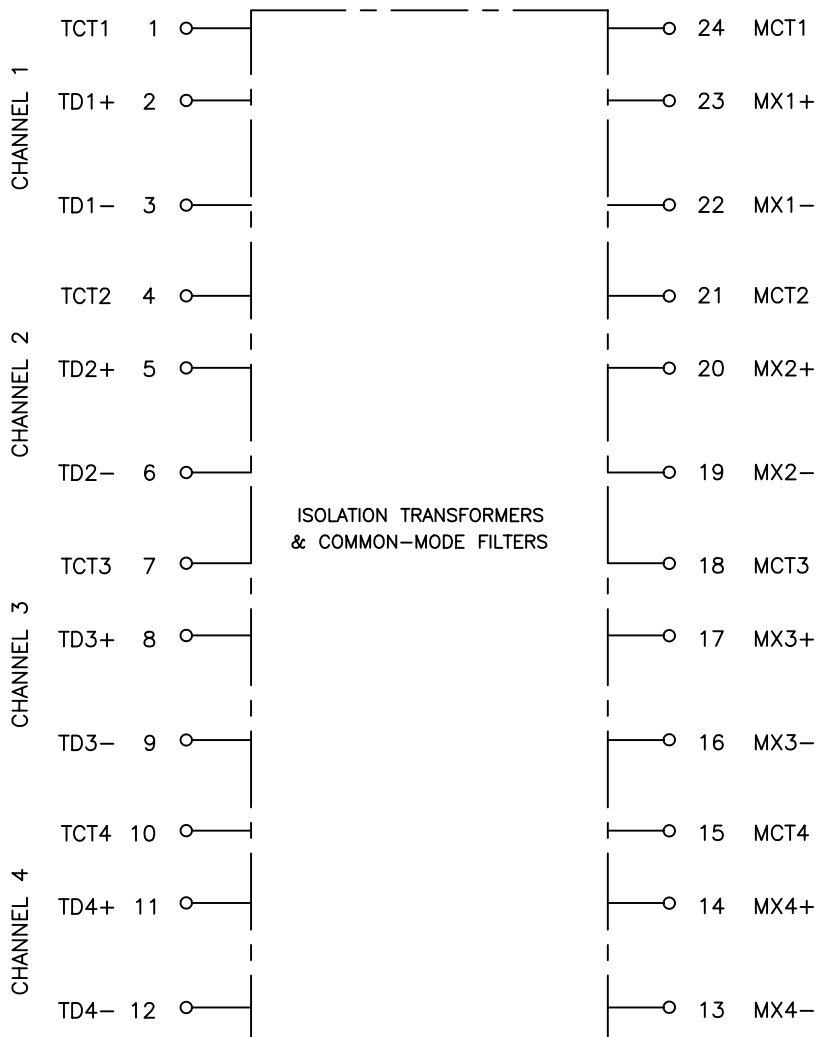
CHANNEL 1
TCT1 1
TD1+ 2
TD1− 3

CHANNEL 2
TCT2 4
TD2+ 5
TD2− 6

CHANNEL 3
TCT3 7
TD3+ 8
TD3− 9

CHANNEL 4
TCT4 10
TD4+ 11
TD4− 12

ISOLATION TRANSFORMERS
& COMMON−MODE FILTERS

24 MCT1
23 MX1+
22 MX1−
21 MCT2
20 MX2+
19 MX2−
18 MCT3
17 MX3+
16 MX3−
15 MCT4
14 MX4+
13 MX4−